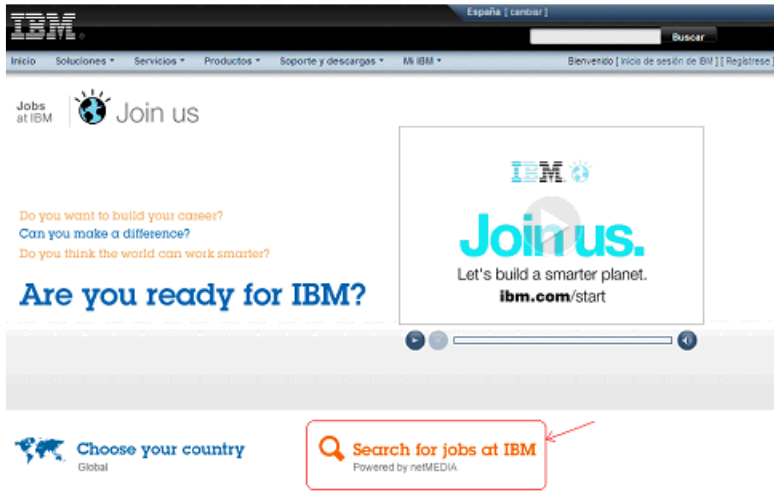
IBM

España [ cambiar ]

Buscar

Inicio Soluciones ▾ Servicios ▾ Productos ▾ Soporte y descargas ▾ Mi IBM ▾

Bienvenido [ Inicio de sesión de IBM ] [ Regístrese ]

Jobs at IBM Join us

Do you want to build your career?
Can you make a difference?
Do you think the world can work smarter?

Are you ready for IBM?

IBM

Join us.

Let's build a smarter planet.

ibm.com/start

Choose your country
Global

Search for jobs at IBM
Powered by netMEDIA